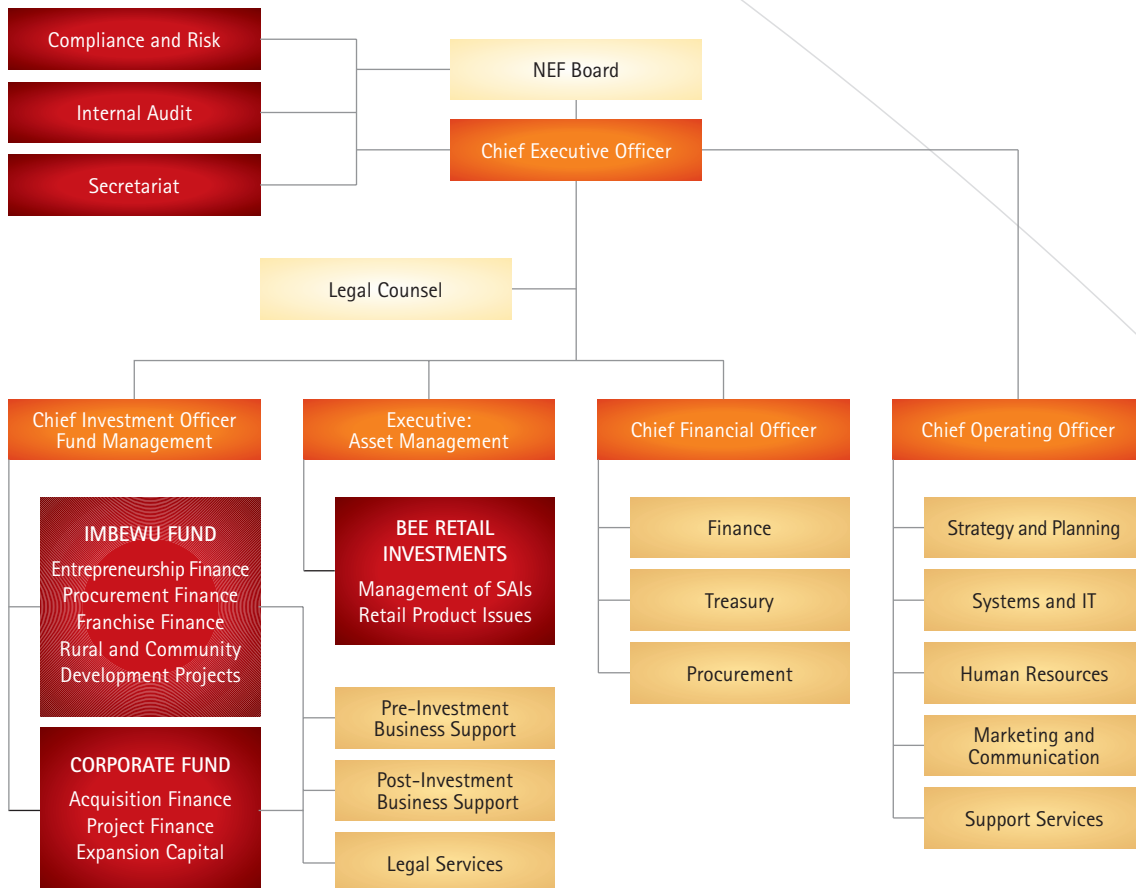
Compliance and Risk

Internal Audit

Secretariat

NEF Board

Chief Executive Officer

Legal Counsel

Chief Investment Officer Fund Management

IMBEWU FUND

Entrepreneurship Finance
Procurement Finance
Franchise Finance
Rural and Community Development Projects

CORPORATE FUND

Acquisition Finance
Project Finance
Expansion Capital

Executive: Asset Management

BEE RETAIL INVESTMENTS

Management of SAIs
Retail Product Issues

Pre-Investment Business Support

Post-Investment Business Support

Legal Services

Chief Financial Officer

Finance

Treasury

Procurement

Chief Operating Officer

Strategy and Planning

Systems and IT

Human Resources

Marketing and Communication

Support Services